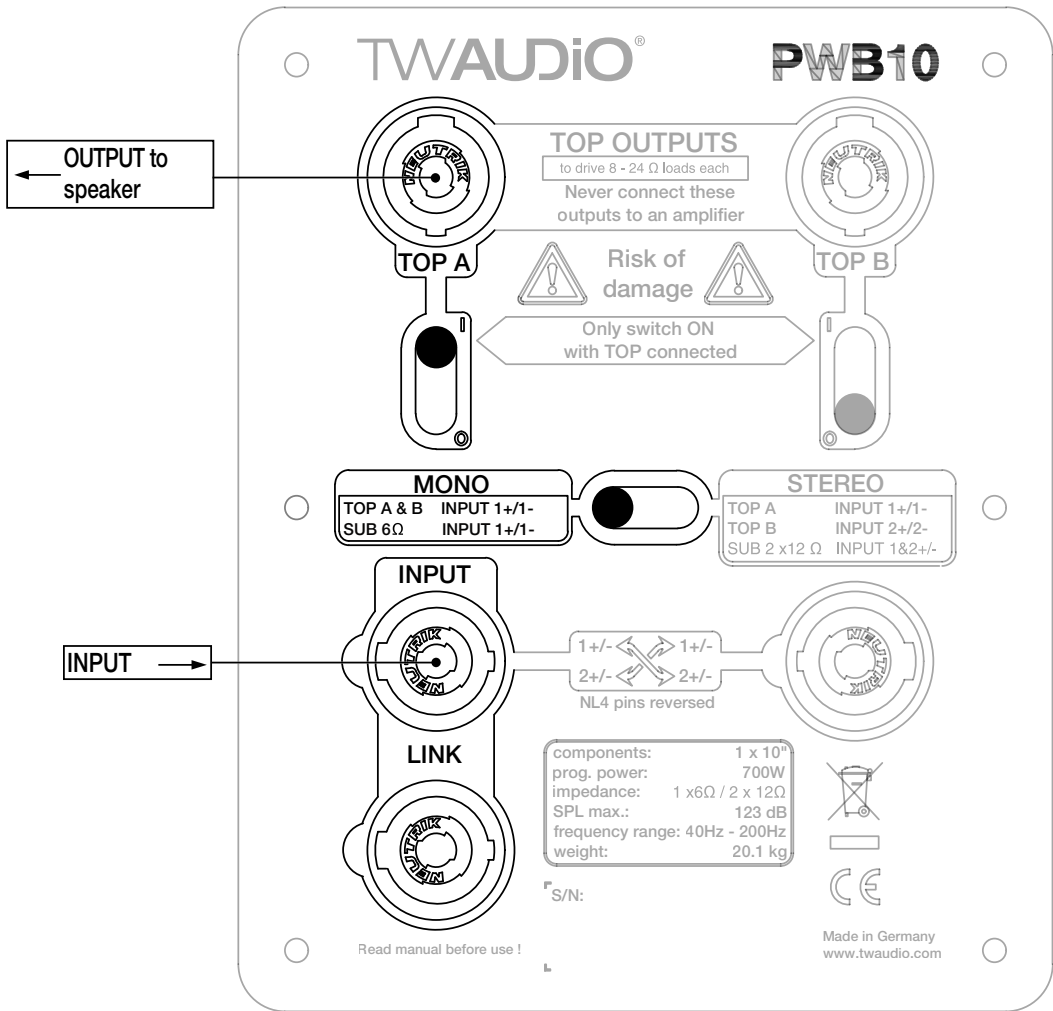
TWAUDiO®

PWB10

OUTPUT to speaker

NEUTRIK

TOP OUTPUTS
to drive 8 - 24 Ω loads each
Never connect these outputs to an amplifier

NEUTRIK

TOP A

Risk of damage

TOP B

I

Only switch ON with TOP connected

I

0

0

MONO

| TOP A & B | INPUT 1+/1- |
|---|---|
| SUB 6Ω | INPUT 1+/1- |

STEREO

| TOP A | INPUT 1+/1- |
|---|---|
| TOP B | INPUT 2+/2- |
| SUB 2 x12 Ω | INPUT 1&2+/- |

INPUT

INPUT

NEUTRIK

1+/- 1+/-
2+/- 2+/-
NL4 pins reversed

NEUTRIK

LINK

NEUTRIK

| components: | 1 x 10" |
|---|---|
| prog. power: | 700W |
| impedance: | 1 x6Ω / 2 x 12Ω |
| SPL max.: | 123 dB |
| frequency range: | 40Hz - 200Hz |
| weight: | 20.1 kg |

CE

S/N:

Read manual before use !

Made in Germany
www.twaudio.com